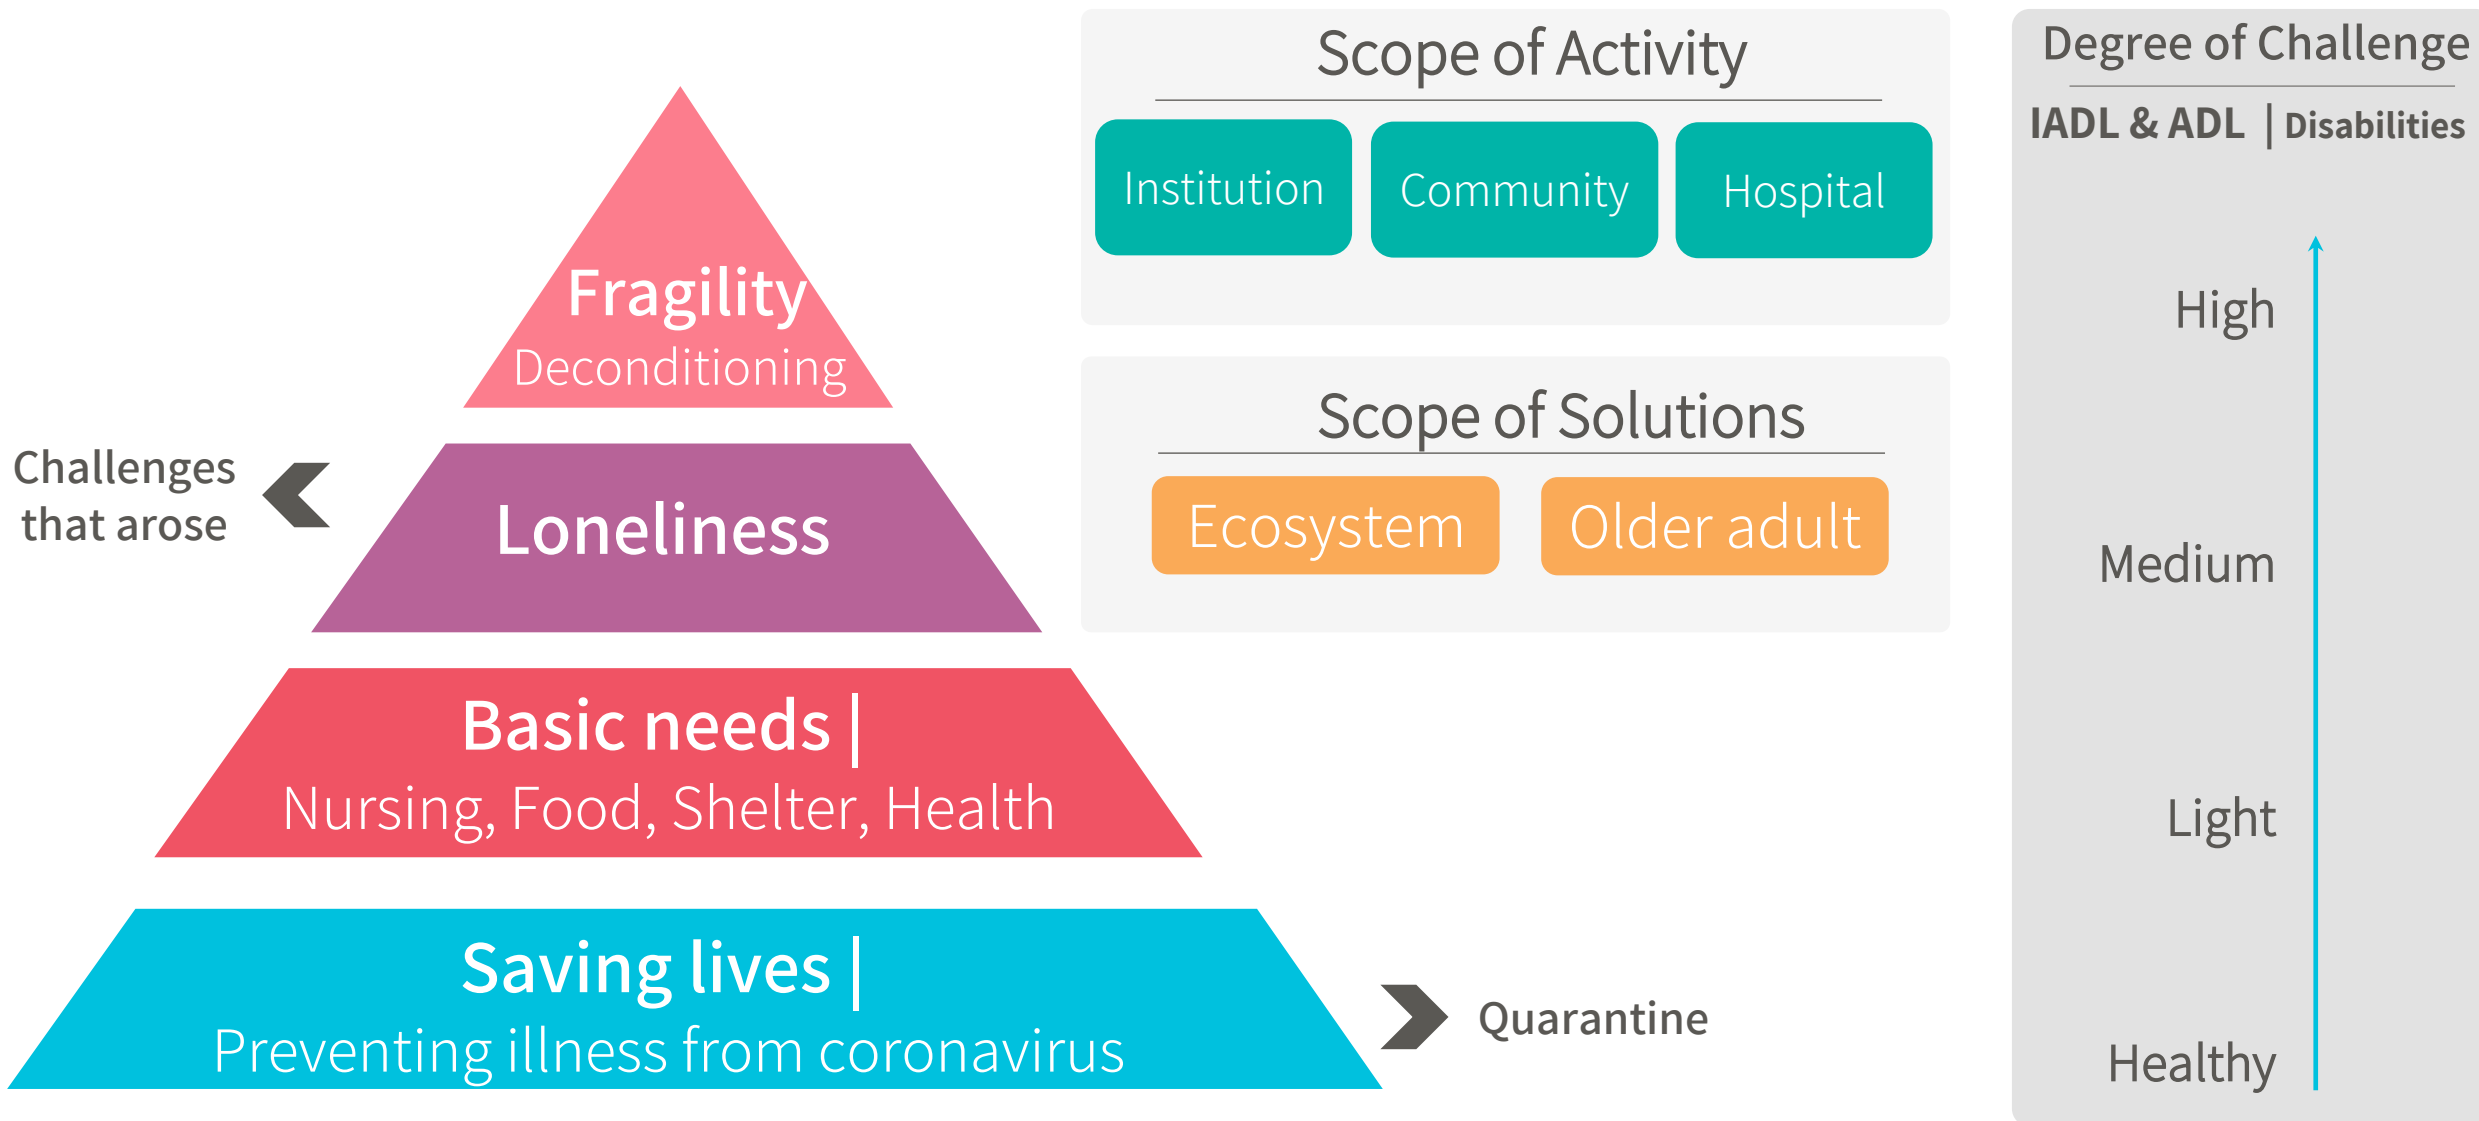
Fragility
Deconditioning

Challenges that arose

Loneliness

Basic needs |
Nursing, Food, Shelter, Health

Saving lives |
Preventing illness from coronavirus

Quarantine

Scope of Activity

Institution

Community

Hospital

Scope of Solutions

Ecosystem

Older adult

Degree of Challenge

IADL & ADL | Disabilities

High

Medium

Light

Healthy